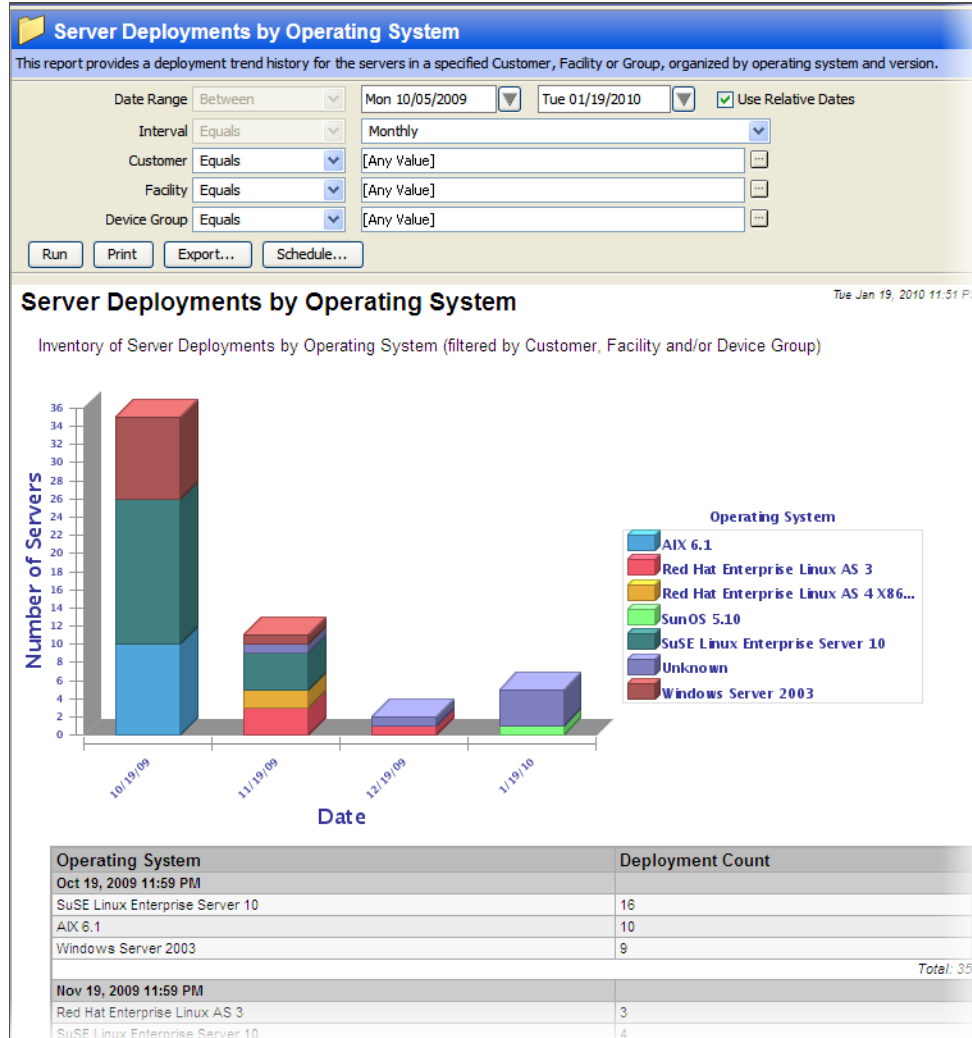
Server Deployments by Operating System

This report provides a deployment trend history for the servers in a specified Customer, Facility or Group, organized by operating system and version.

Date Range Between Mon 10/05/2009 Tue 01/19/2010 Use Relative Dates
Interval Equals Monthly
Customer Equals [Any Value]
Facility Equals [Any Value]
Device Group Equals [Any Value]

Run Print Export... Schedule...

Server Deployments by Operating System

Tue Jan 19, 2010 11:51 P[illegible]

Inventory of Server Deployments by Operating System (filtered by Customer, Facility and/or Device Group)

Number of Servers

36
34
32
30
28
26
24
22
20
18
16
14
12
10
8
6
4
2
0

10/19/09
11/19/09
12/19/09
1/19/10

Date

Operating System
AIX 6.1
Red Hat Enterprise Linux AS 3
Red Hat Enterprise Linux AS 4 X86...
SunOS 5.10
SuSE Linux Enterprise Server 10
Unknown
Windows Server 2003

| Operating System | Deployment Count |
|---|---|
| Oct 19, 2009 11:59 PM | |
| SuSE Linux Enterprise Server 10 | 16 |
| AIX 6.1 | 10 |
| Windows Server 2003 | 9 |
| | Total: 35 |
| Nov 19, 2009 11:59 PM | |
| Red Hat Enterprise Linux AS 3 | 3 |
| SuSE Linux Enterprise Server 10 | 4 |